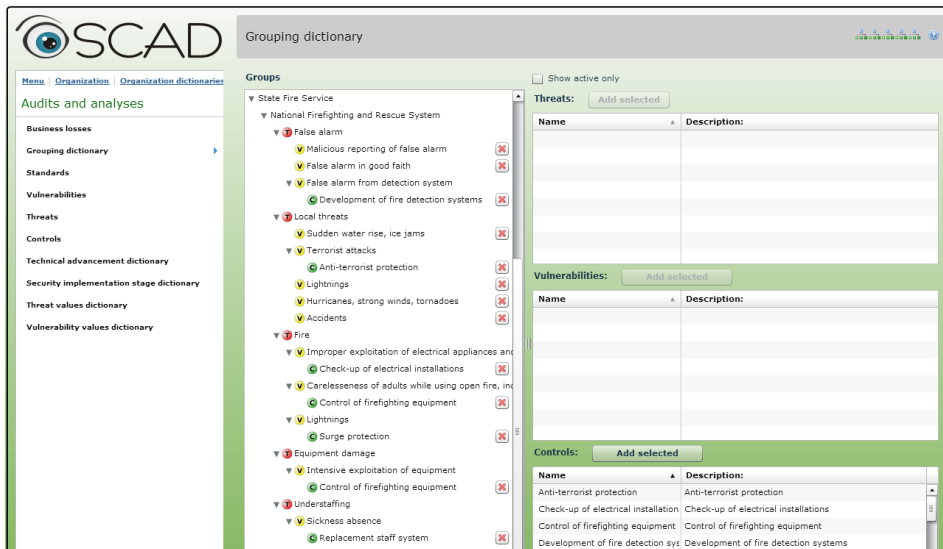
OSCAD

Grouping dictionary

Menu | Organization | Organization dictionaries

Audits and analyses

Business losses
Grouping dictionary
Standards
Vulnerabilities
Threats
Controls
Technical advancement dictionary
Security implementation stage dictionary
Threat values dictionary
Vulnerability values dictionary

Groups

State Fire Service
National Firefighting and Rescue System
T False alarm
V Malicious reporting of false alarm
V False alarm in good faith
V False alarm from detection system
C Development of fire detection systems
T Local threats
V Sudden water rise, ice jams
V Terrorist attacks
C Anti-terrorist protection
V Lightnings
V Hurricanes, strong winds, tornadoes
V Accidents
T Fire
V Improper exploitation of electrical appliances and
C Check-up of electrical installations
V Carelesseness of adults while using open fire, in
C Control of firefighting equipment
V Lightnings
C Surge protection
T Equipment damage
V Intensive exploitation of equipment
C Control of firefighting equipment
T Understaffing
V Sickness absence
C Replacement staff system

Show active only

Threats: Add selected

| Name | Description: |
|---|---|

Vulnerabilities: Add selected

| Name | Description: |
|---|---|

Controls: Add selected

| Name | Description: |
|---|---|
| Anti-terrorist protection | Anti-terrorist protection |
| Check-up of electrical installation | Check-up of electrical installations |
| Control of firefighting equipment | Control of firefighting equipment |
| Development of fire detection sys | Development of fire detection systems |